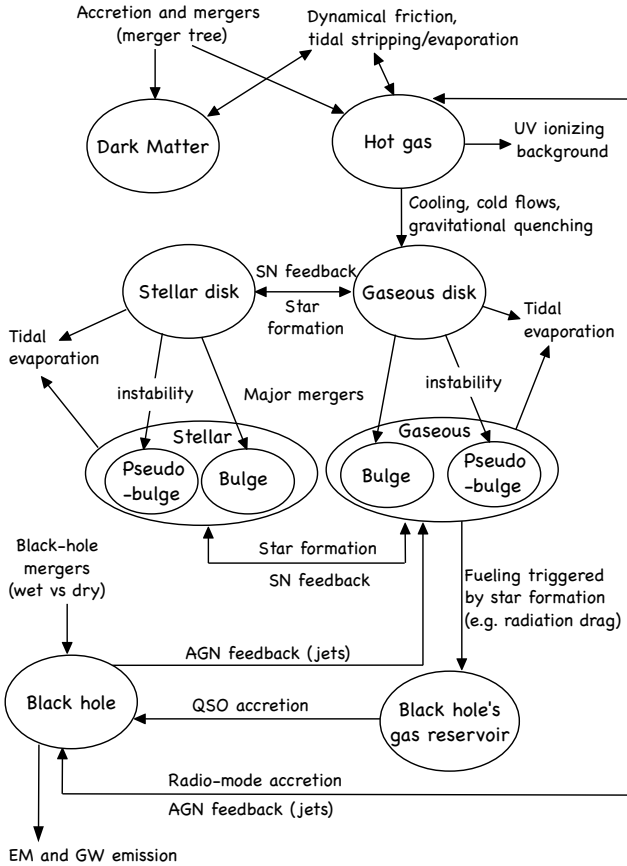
Accretion and mergers (merger tree)

Dynamical friction, tidal stripping/evaporation

Dark Matter

Hot gas

UV ionizing background

Cooling, cold flows, gravitational quenching

SN feedback

Stellar disk

Star formation

Gaseous disk

Tidal evaporation

Tidal evaporation

instability

Major mergers

instability

Stellar

Pseudo -bulge

Bulge

Gaseous

Bulge

Pseudo -bulge

Black-hole mergers (wet vs dry)

Star formation

SN feedback

Fueling triggered by star formation (e.g. radiation drag)

AGN feedback (jets)

Black hole

QSO accretion

Black hole's gas reservoir

Radio-mode accretion

AGN feedback (jets)

EM and GW emission